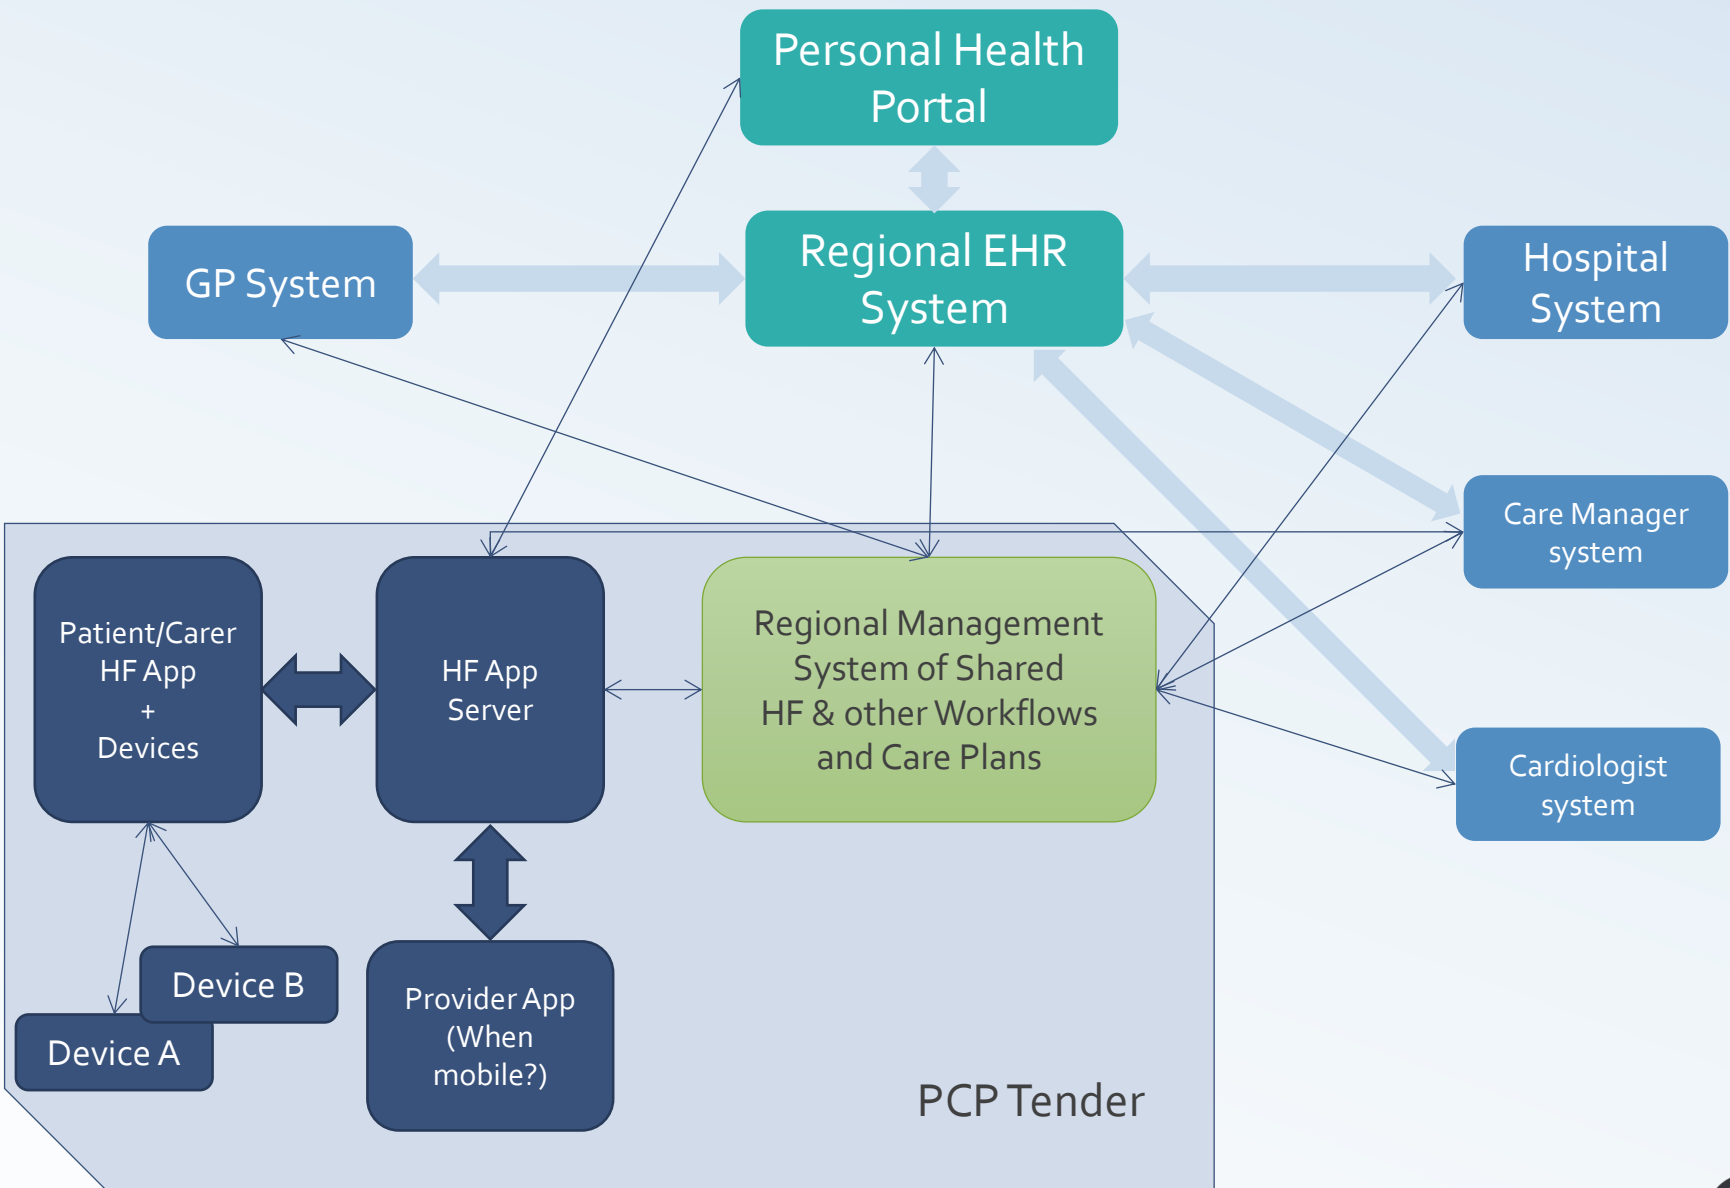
Personal Health Portal

GP System

Regional EHR System

Hospital System

Care Manager system

Cardiologist system

Patient/Carer HF App + Devices

HF App Server

Regional Management System of Shared HF & other Workflows and Care Plans

Device B

Device A

Provider App (When mobile?)

PCP Tender